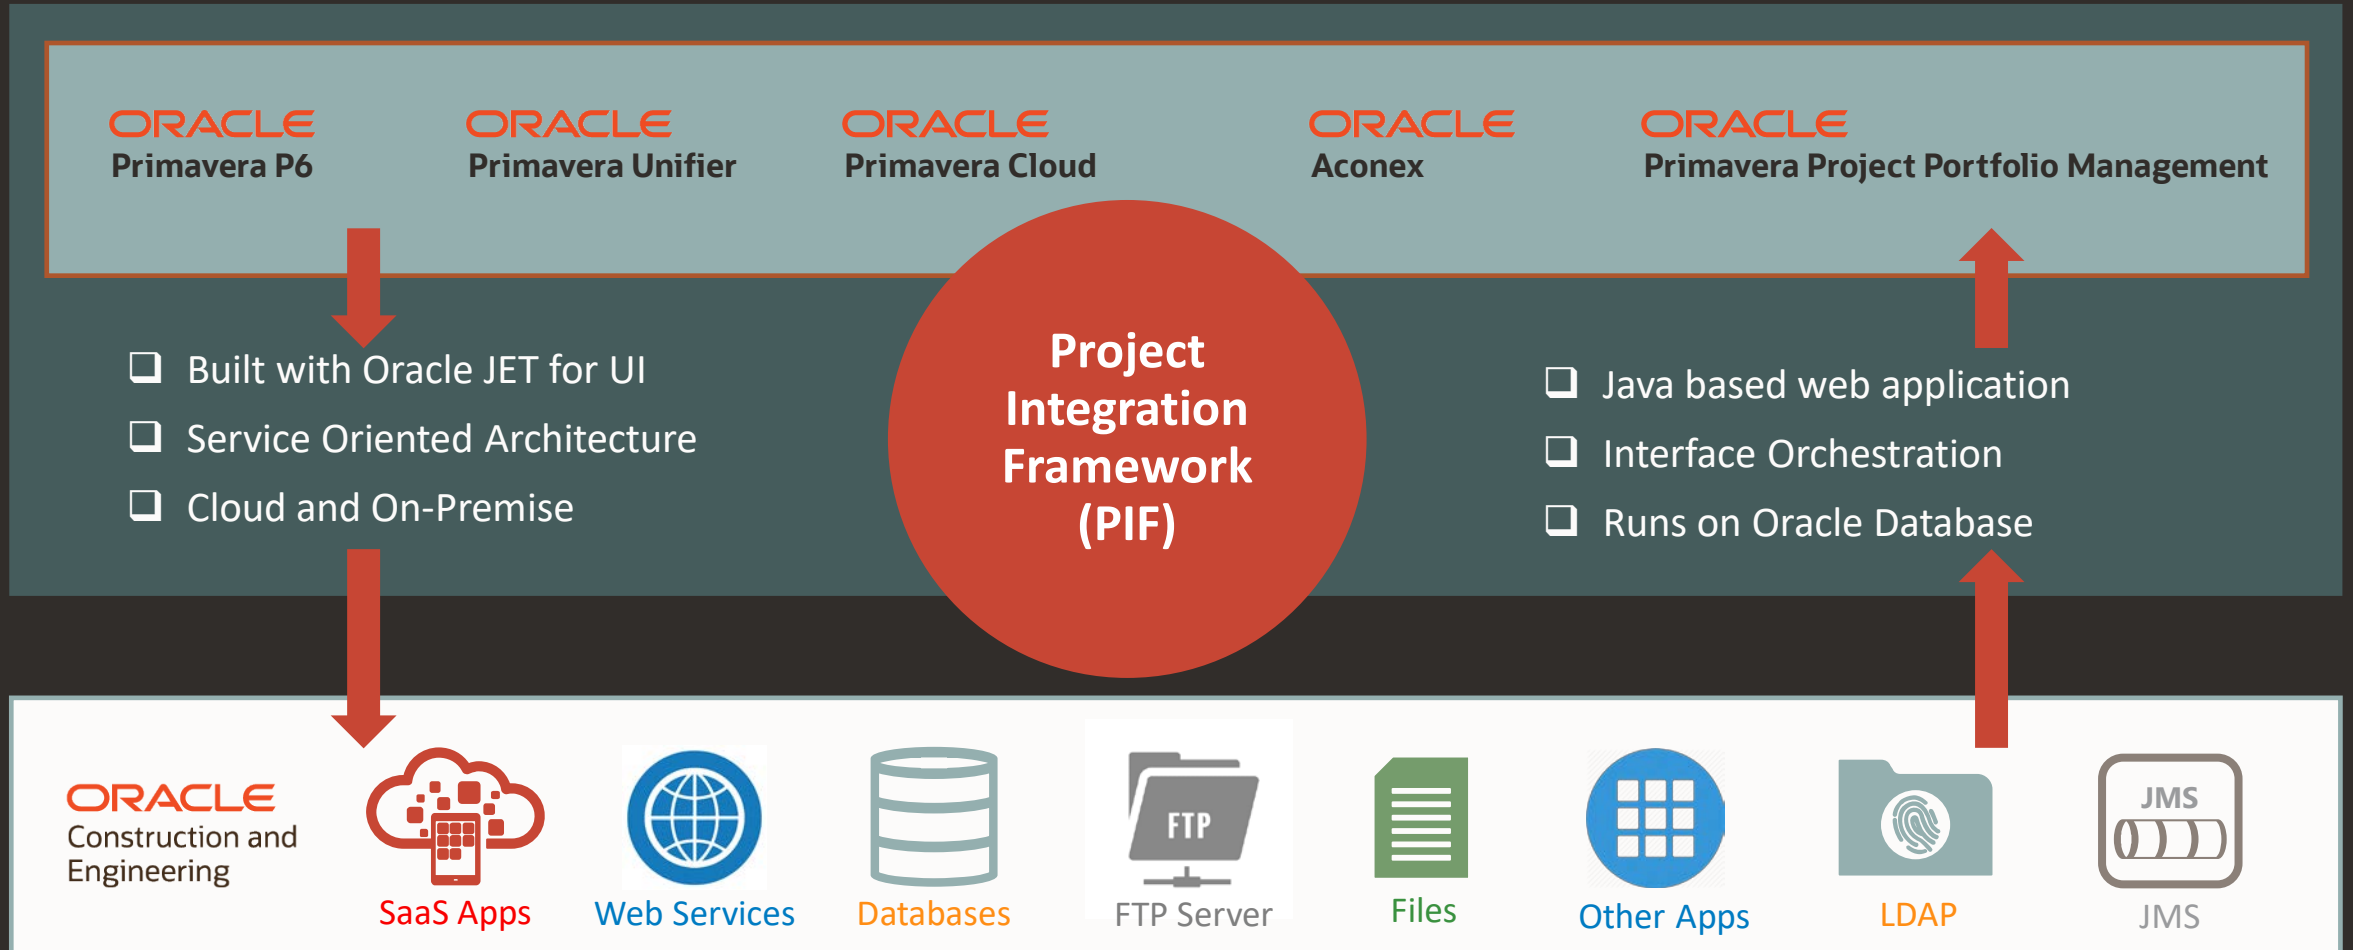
ORACLE
Primavera P6

ORACLE
Primavera Unifier

ORACLE
Primavera Cloud

ORACLE
Aconex

ORACLE
Primavera Project Portfolio Management

❑ Built with Oracle JET for UI
❑ Service Oriented Architecture
❑ Cloud and On-Premise

Project Integration Framework (PIF)

❑ Java based web application
❑ Interface Orchestration
❑ Runs on Oracle Database

ORACLE
Construction and Engineering

SaaS Apps

Web Services

Databases

FTP

FTP Server

Files

Other Apps

LDAP

JMS

JMS